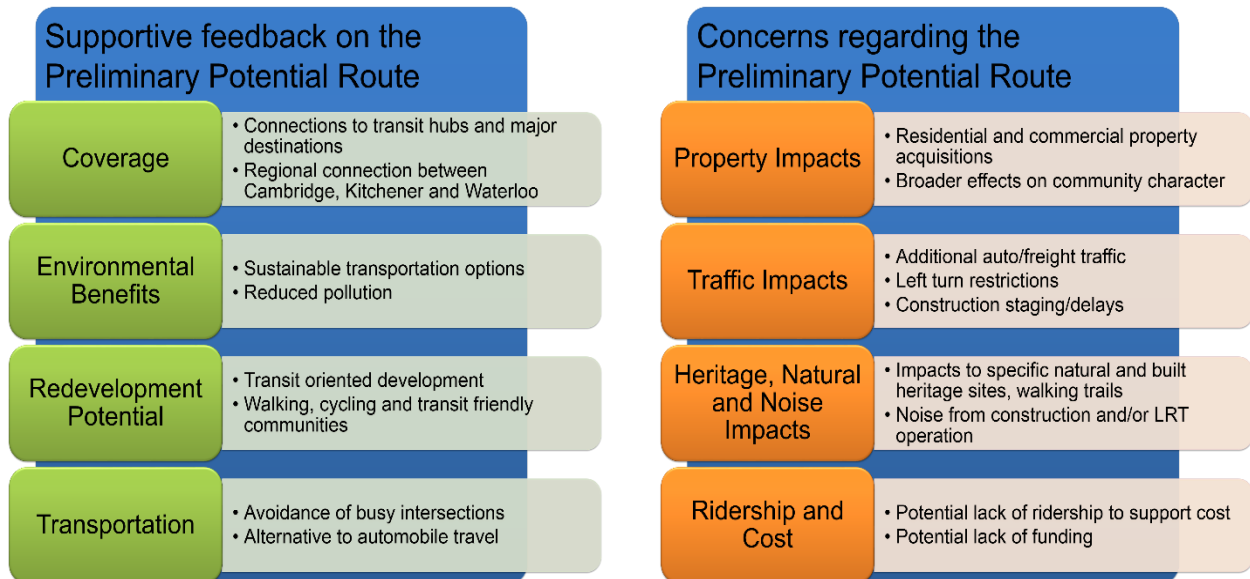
Supportive feedback on the Preliminary Potential Route

Coverage
• Connections to transit hubs and major destinations
• Regional connection between Cambridge, Kitchener and Waterloo

Environmental Benefits
• Sustainable transportation options
• Reduced pollution

Redevelopment Potential
• Transit oriented development
• Walking, cycling and transit friendly communities

Transportation
• Avoidance of busy intersections
• Alternative to automobile travel

Concerns regarding the Preliminary Potential Route

Property Impacts
• Residential and commercial property acquisitions
• Broader effects on community character

Traffic Impacts
• Additional auto/freight traffic
• Left turn restrictions
• Construction staging/delays

Heritage, Natural and Noise Impacts
• Impacts to specific natural and built heritage sites, walking trails
• Noise from construction and/or LRT operation

Ridership and Cost
• Potential lack of ridership to support cost
• Potential lack of funding